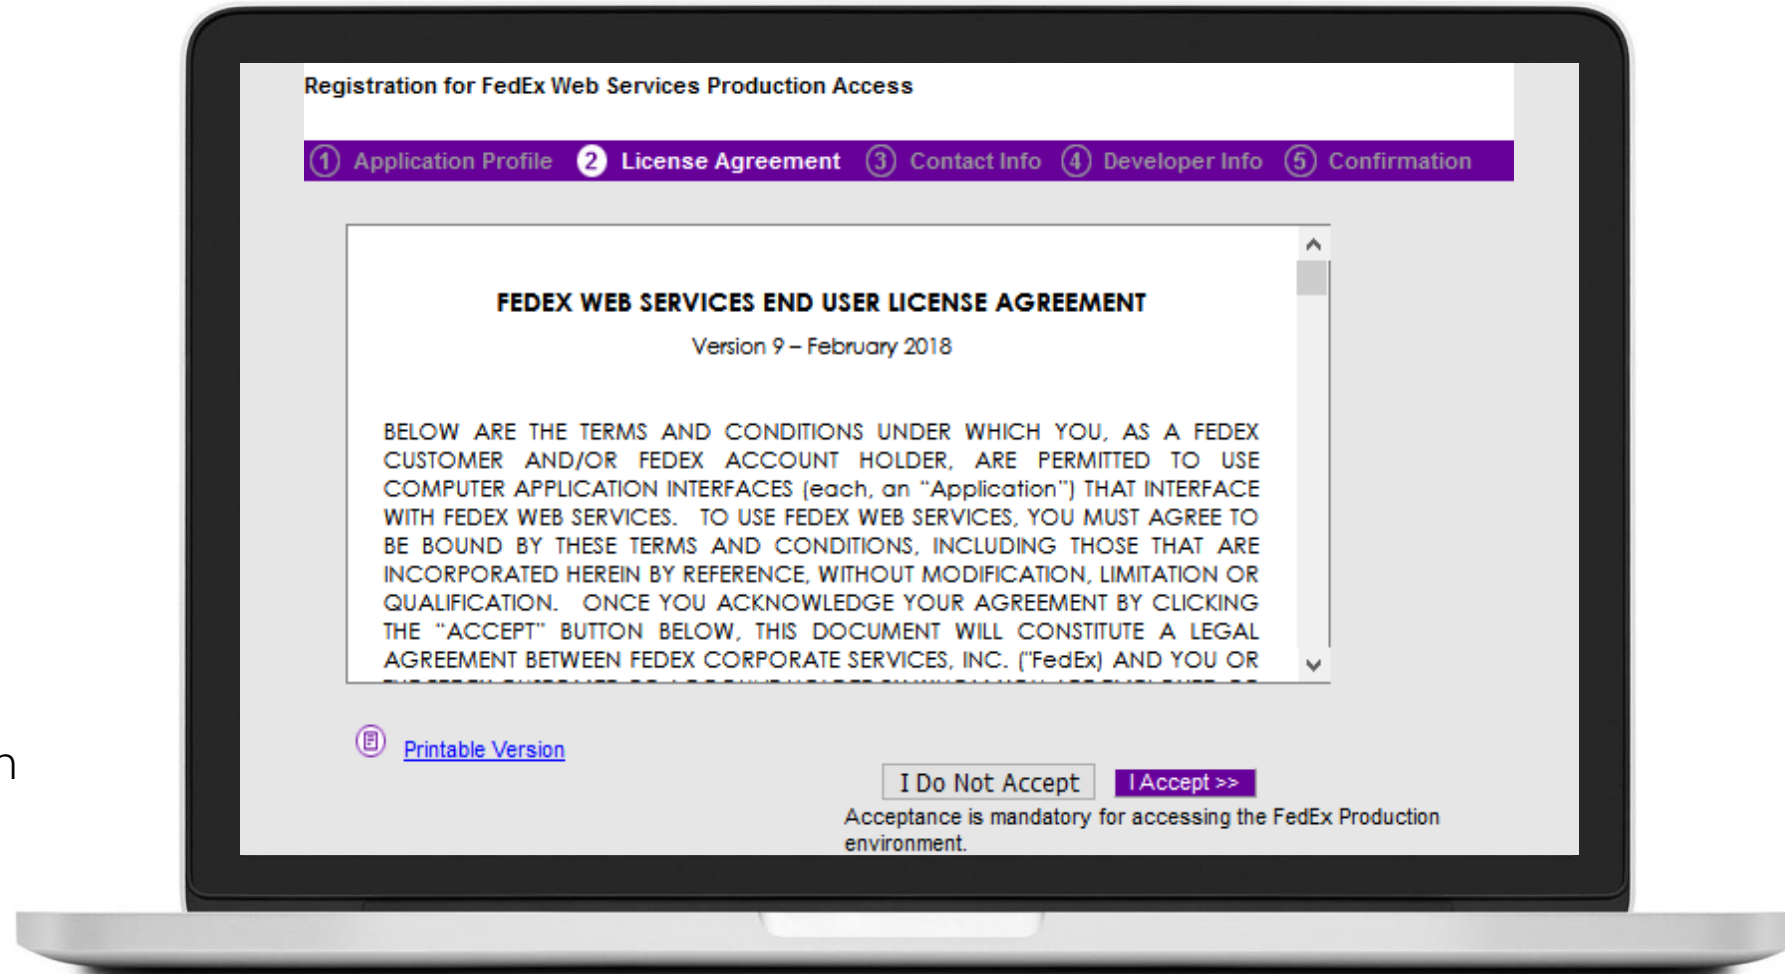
Registration for FedEx Web Services Production Access

① Application Profile ② License Agreement ③ Contact Info ④ Developer Info ⑤ Confirmation

FEDEX WEB SERVICES END USER LICENSE AGREEMENT

Version 9 – February 2018

BELOW ARE THE TERMS AND CONDITIONS UNDER WHICH YOU, AS A FEDEX CUSTOMER AND/OR FEDEX ACCOUNT HOLDER, ARE PERMITTED TO USE COMPUTER APPLICATION INTERFACES (each, an "Application") THAT INTERFACE WITH FEDEX WEB SERVICES. TO USE FEDEX WEB SERVICES, YOU MUST AGREE TO BE BOUND BY THESE TERMS AND CONDITIONS, INCLUDING THOSE THAT ARE INCORPORATED HEREIN BY REFERENCE, WITHOUT MODIFICATION, LIMITATION OR QUALIFICATION. ONCE YOU ACKNOWLEDGE YOUR AGREEMENT BY CLICKING THE "ACCEPT" BUTTON BELOW, THIS DOCUMENT WILL CONSTITUTE A LEGAL AGREEMENT BETWEEN FEDEX CORPORATE SERVICES, INC. ("FedEx) AND YOU OR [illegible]

Printable Version

I Do Not Accept I Accept >>

Acceptance is mandatory for accessing the FedEx Production environment.

n